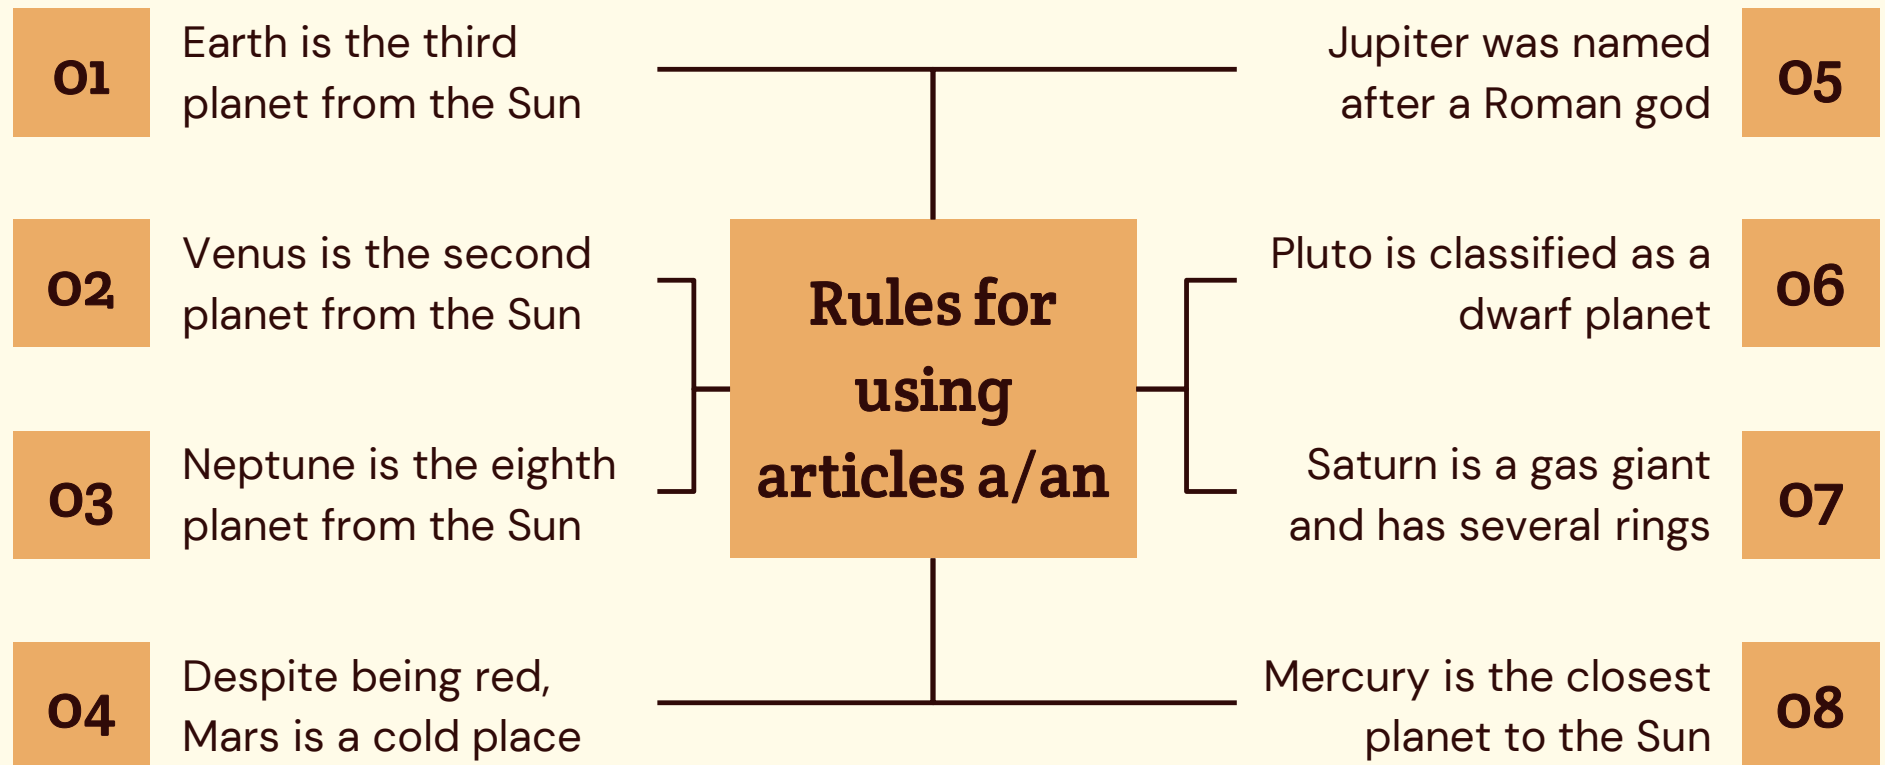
01
Earth is the third planet from the Sun

02
Venus is the second planet from the Sun

03
Neptune is the eighth planet from the Sun

04
Despite being red, Mars is a cold place

Rules for using articles a/an

Jupiter was named after a Roman god
05

Pluto is classified as a dwarf planet
06

Saturn is a gas giant and has several rings
07

Mercury is the closest planet to the Sun
08